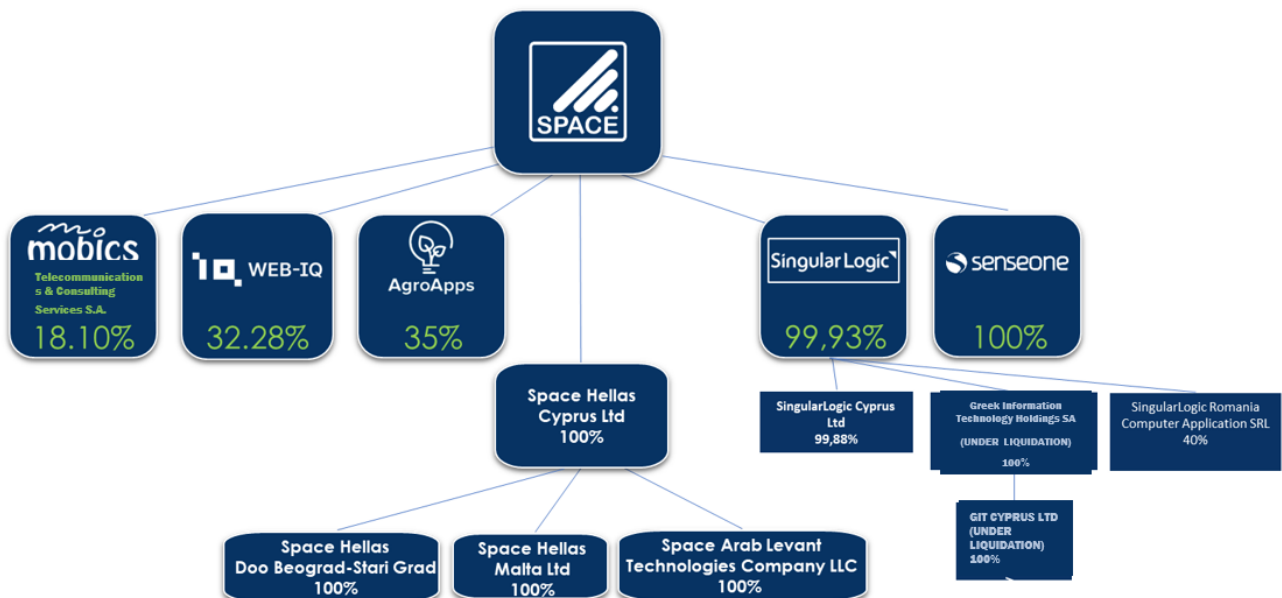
SPACE

mobics
Telecommunications & Consulting Services S.A.
18.10%

WEB-IQ
32.28%

AgroApps
35%

SingularLogic
99,93%

senseone
100%

Space Hellas Cyprus Ltd
100%

SingularLogic Cyprus Ltd
99,88%

Greek Information Technology Holdings SA
(UNDER LIQUIDATION)
100%

SingularLogic Romania Computer Application SRL
40%

GIT CYPRUS LTD (UNDER LIQUIDATION)
100%

Space Hellas Doo Beograd-Stari Grad
100%

Space Hellas Malta Ltd
100%

Space Arab Levant Technologies Company LLC
100%